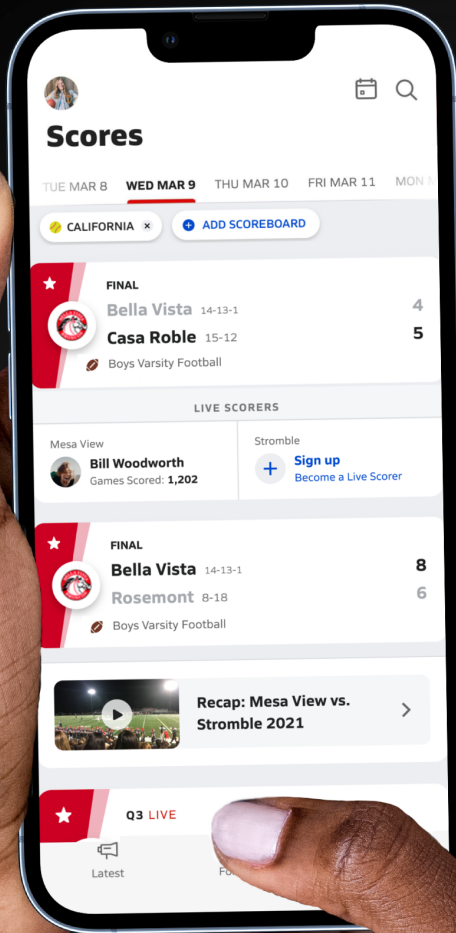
Scores

TUE MAR 8 WED MAR 9 THU MAR 10 FRI MAR 11 MON M

CALIFORNIA ×

+ ADD SCOREBOARD

FINAL
Bella Vista 14-13-1 4
Casa Roble 15-12 5
Boys Varsity Football

LIVE SCORERS

Mesa View
Bill Woodworth
Games Scored: 1,202

Stromble
+ Sign up
Become a Live Scorer

FINAL
Bella Vista 14-13-1 8
Rosemont 8-18 6
Boys Varsity Football

Recap: Mesa View vs. Stromble 2021

Q3 LIVE

Latest
Fo